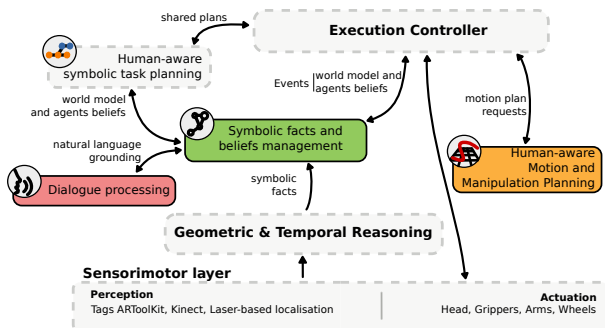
shared plans

Execution Controller

Human-aware symbolic task planning

Events | world model and agents beliefs

motion plan requests

world model and agents beliefs

Symbolic facts and beliefs management

natural language grounding

Human-aware Motion and Manipulation Planning

Dialogue processing

symbolic facts

Geometric & Temporal Reasoning

Sensorimotor layer

Perception
Tags ARToolKit, Kinect, Laser-based localisation

Actuation
Head, Grippers, Arms, Wheels